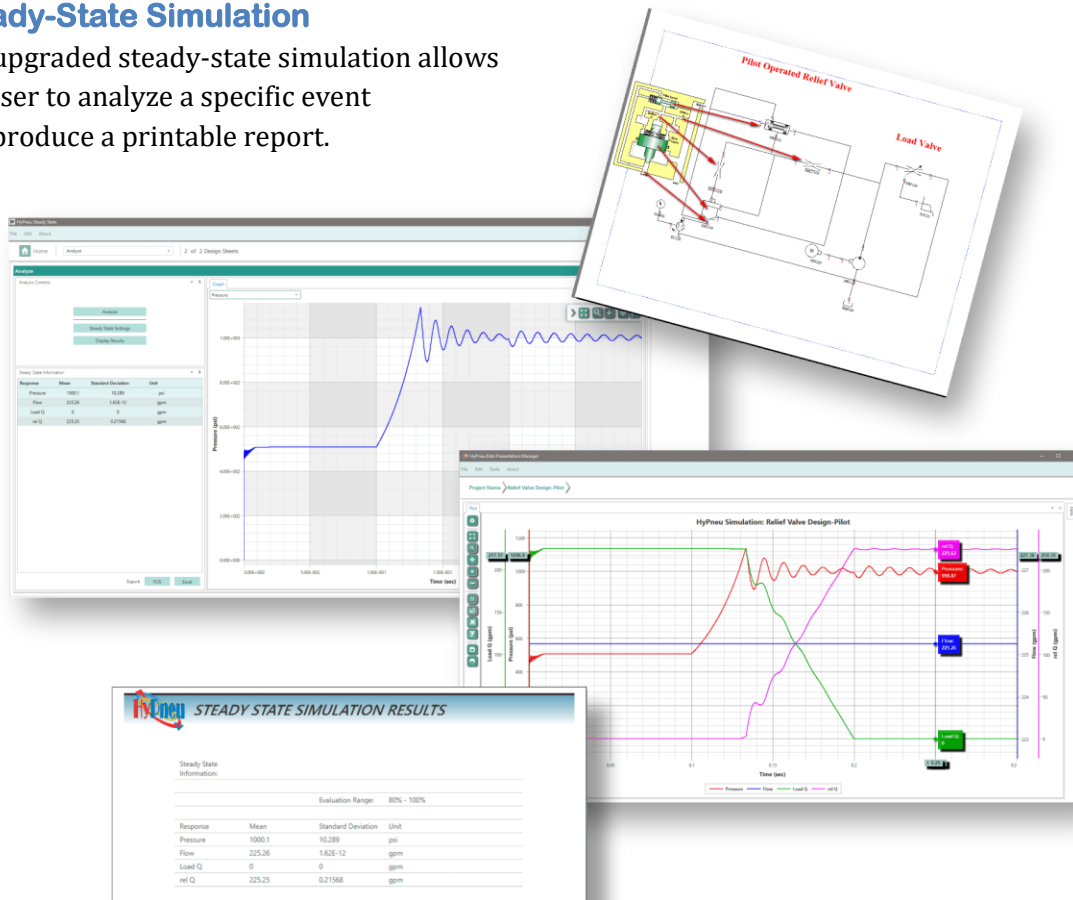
ady-State Simulation

upgraded steady-state simulation allows ser to analyze a specific event produce a printable report.

Pilot Operated Relief Valve

Load Valve

HyPneu Steady State

File Edit About

Home Analyze 2 of 2 Design Sheets

Analyze

Analysis Controls

Analyze

Steady State Settings

Display Results

Steady State Information

| Response | Mean | Standard Deviation | Unit |
|---|---|---|---|
| Pressure | 1000.1 | 10.289 | psi |
| Flow | 225.26 | 1.62E-12 | gpm |
| Load Q | 0 | 0 | gpm |
| rel Q | 225.25 | 0.21568 | gpm |

Export PDF Excel

Graph

Pressure

Pressure (psi)

Time (sec)

HyPneu Data Presentation Manager

File Edit Tools About

Project Name Relief Valve Design-Pilot

Plot

HyPneu Simulation: Relief Valve Design-Pilot

rel Q 225.02

Pressure 999.97

Flow 225.26

Load Q 0

Load Q (gpm)

Pressure (psi)

Flow (gpm)

rel Q (gpm)

Time (sec)

Pressure Flow Load Q rel Q

HyPneu STEADY STATE SIMULATION RESULTS

Steady State Information:

Evaluation Range: 80% - 100%

| Response | Mean | Standard Deviation | Unit |
|---|---|---|---|
| Pressure | 1000.1 | 10.289 | psi |
| Flow | 225.26 | 1.62E-12 | gpm |
| Load Q | 0 | 0 | gpm |
| rel Q | 225.25 | 0.21568 | gpm |